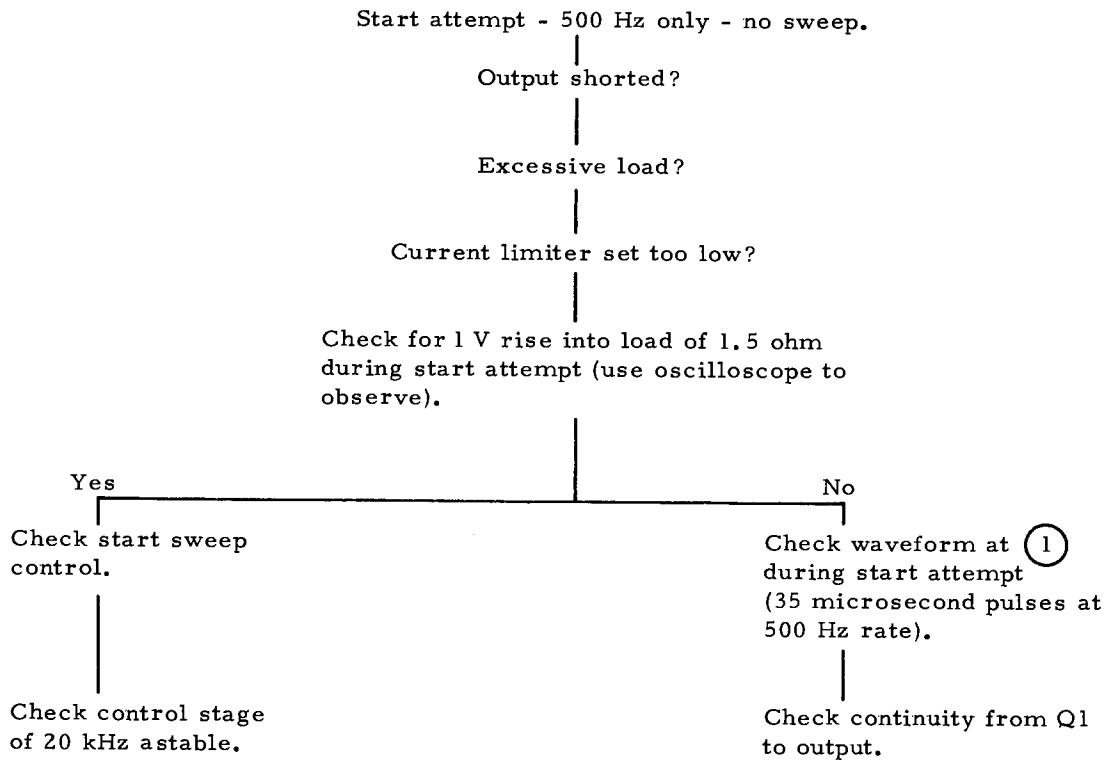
Start attempt - 500 Hz only - no sweep.

Output shorted?

Excessive load?

Current limiter set too low?

Check for 1 V rise into load of 1.5 ohm during start attempt (use oscilloscope to observe).

Yes

No

Check start sweep control.

Check control stage of 20 kHz astable.

Check waveform at (1) during start attempt (35 microsecond pulses at 500 Hz rate).

Check continuity from Q1 to output.